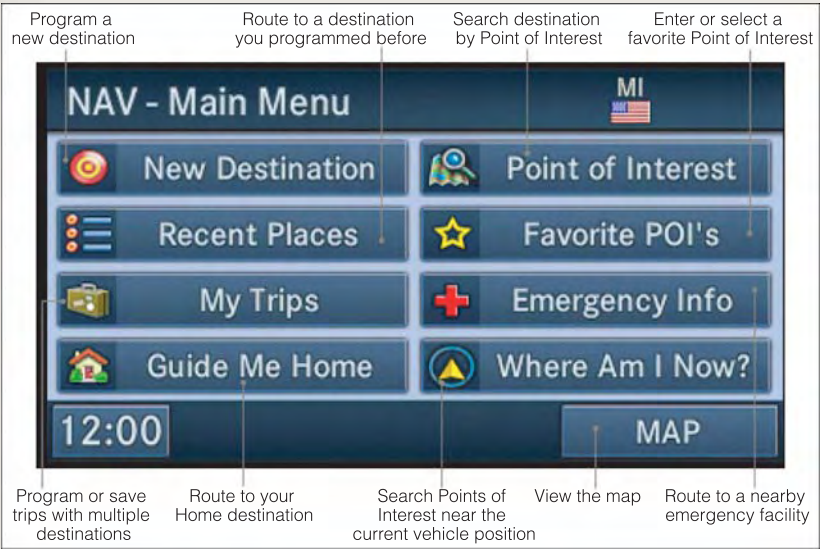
Program a new destination

Route to a destination you programmed before

Search destination by Point of Interest

Enter or select a favorite Point of Interest

NAV - Main Menu

MI

New Destination

Point of Interest

Recent Places

Favorite POI's

My Trips

Emergency Info

Guide Me Home

Where Am I Now?

12:00

MAP

Program or save trips with multiple destinations

Route to your Home destination

Search Points of Interest near the current vehicle position

View the map

Route to a nearby emergency facility